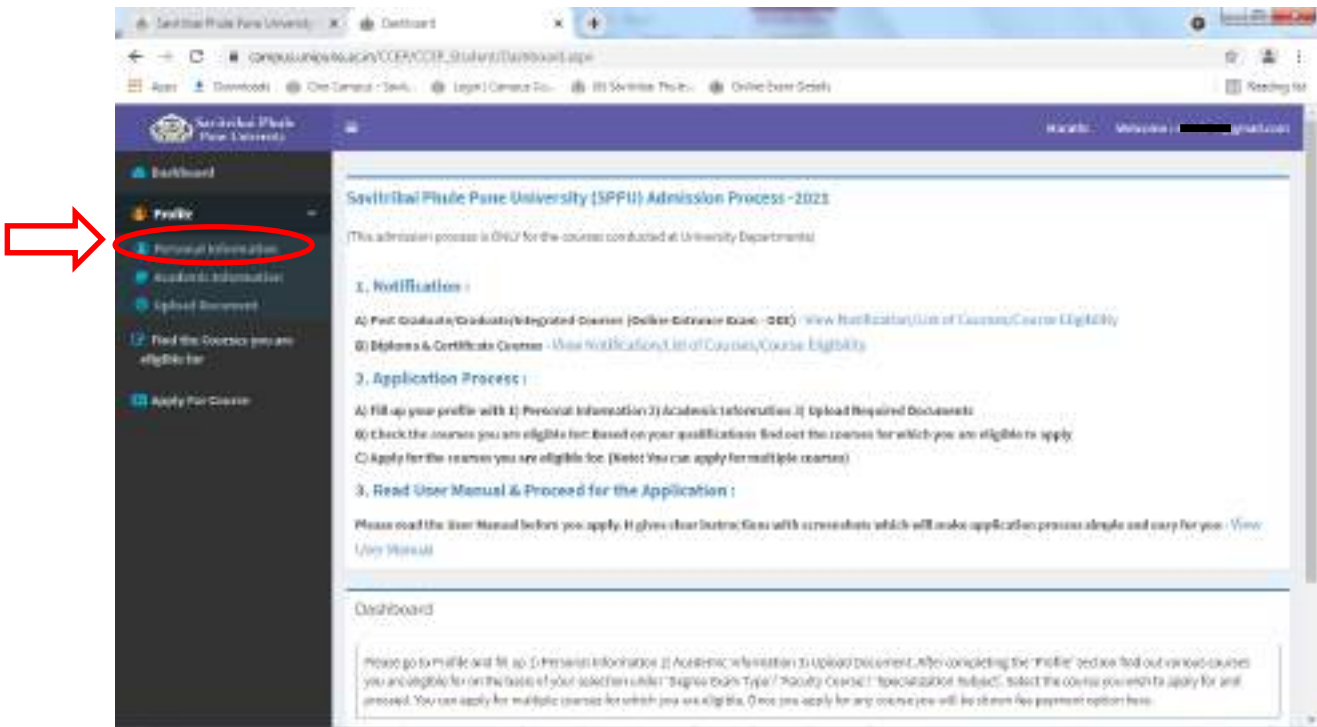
Savitribai Phule Pune University | Dashboard

campus.unipune.ac.in/CCEP/CCEP_Student/Dashboard.aspx

Apps | Downloads | Ora Campus - Savit... | Login | Campus Co... | SS Savitribai Phule... | Online Exam Details | Reading list

Savitribai Phule Pune University

Marathi | Welcome : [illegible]gmail.com

Dashboard
Profile
Personal Information
Academic Information
Upload Document
Find the Courses you are eligible for
Apply For Course

Savitribai Phule Pune University (SPPU) Admission Process -2021

(This admission process is ONLY for the courses conducted at University Departments)

1. Notification :

A) Post Graduate/Graduate/Integrated Courses (Online Entrance Exam - OEE) - View Notification/List of Courses/Course Eligibility
B) Diploma & Certificate Courses - View Notification/List of Courses/Course Eligibility

2. Application Process :

A) Fill up your profile with 1) Personal Information 2) Academic Information 3) Upload Required Documents
B) Check the courses you are eligible for: Based on your qualifications find out the courses for which you are eligible to apply
C) Apply for the courses you are eligible for. (Note: You can apply for multiple courses)

3. Read User Manual & Proceed for the Application :

Please read the User Manual before you apply. It gives clear instructions with screenshots which will make application process simple and easy for you - View User Manual

Dashboard

Please go to Profile and fill up 1) Personal Information 2) Academic Information 3) Upload Document. After completing the "Profile" section find out various courses you are eligible for on the basis of your selection under "Degree Exam Type" / "Faculty Course" / "Specialization Subject". Select the course you wish to apply for and proceed. You can apply for multiple courses for which you are eligible. Once you apply for any course you will be shown fee payment option here.